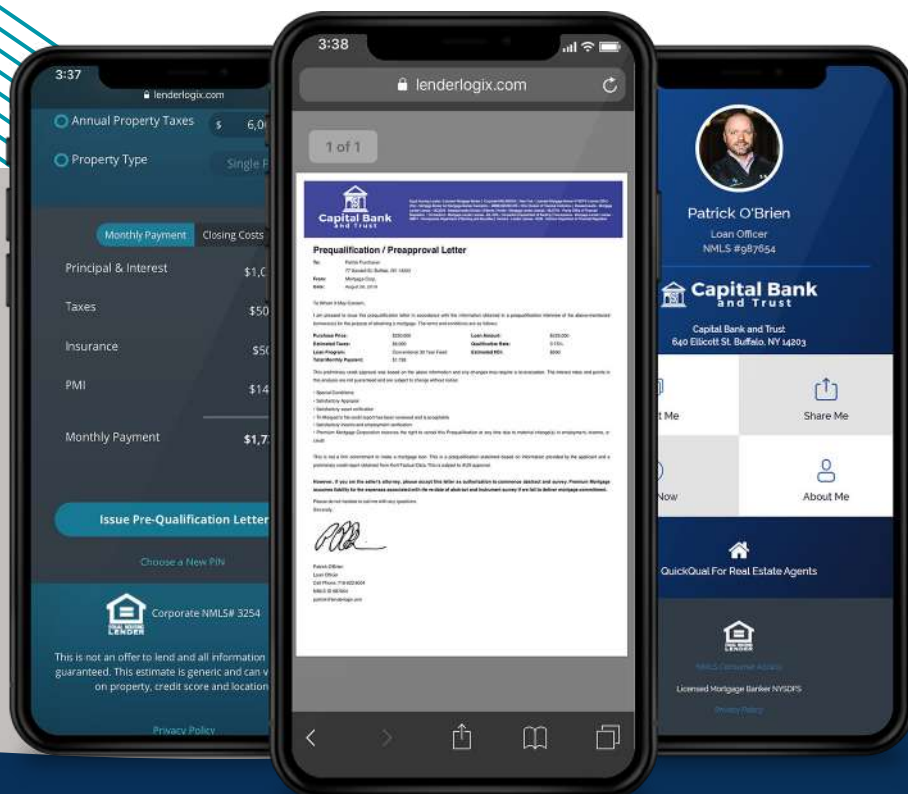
3:37
lenderlogix.com
Annual Property Taxes $ 6,0
Property Type Single F

Monthly Payment Closing Costs
Principal & Interest $1,0
Taxes $50
Insurance $5
PMI $14
Monthly Payment $1,7

Issue Pre-Qualification Letter
Choose a New PIN
Corporate NMLS# 3254
This is not an offer to lend and all information guaranteed. This estimate is generic and can v on property, credit score and location
Privacy Policy

3:38
lenderlogix.com
1 of 1
Capital Bank and Trust
Prequalification / Preapproval Letter
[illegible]

3:38
Patrick O'Brien
Loan Officer
NMLS #987654
Capital Bank and Trust
Capital Bank and Trust
640 Ellicott St. Buffalo, NY 14203
t Me
Share Me
Now
About Me
QuickQual For Real Estate Agents
NMLS Consumer Access
Licensed Mortgage Banker NYSDFS
Privacy Policy